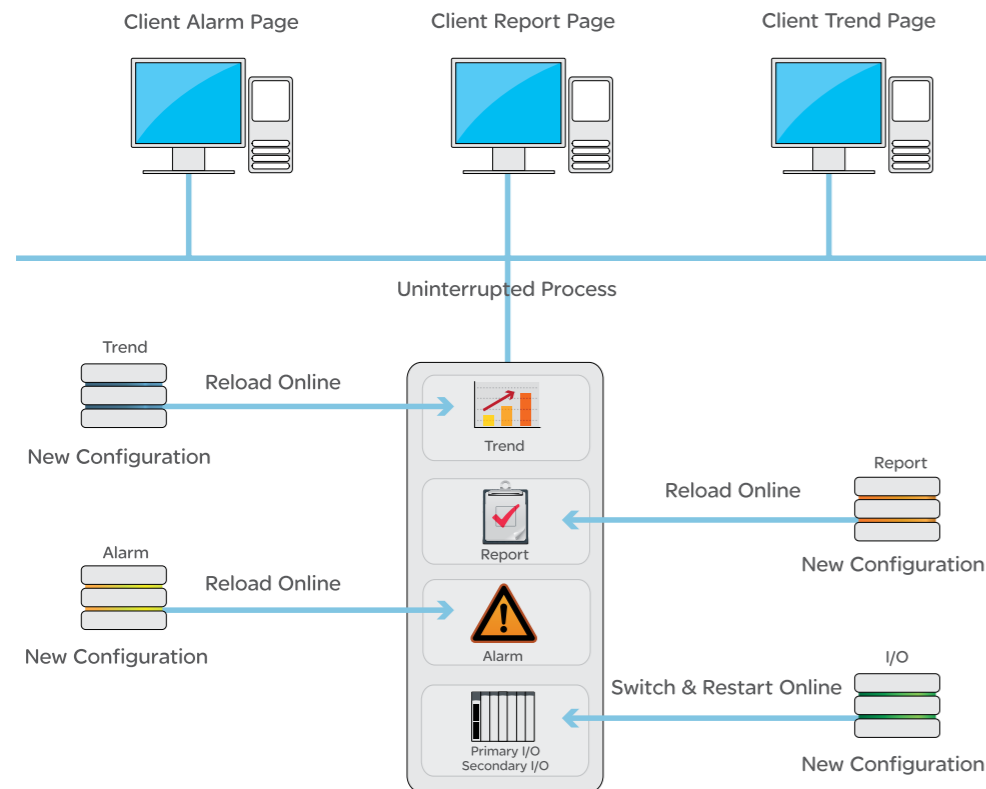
Client Alarm Page

Client Report Page

Client Trend Page

Uninterrupted Process

Trend

Reload Online

New Configuration

Trend

Report

Reload Online

Report

New Configuration

Alarm

Reload Online

New Configuration

Alarm

I/O

Switch & Restart Online

Primary I/O
Secondary I/O

New Configuration